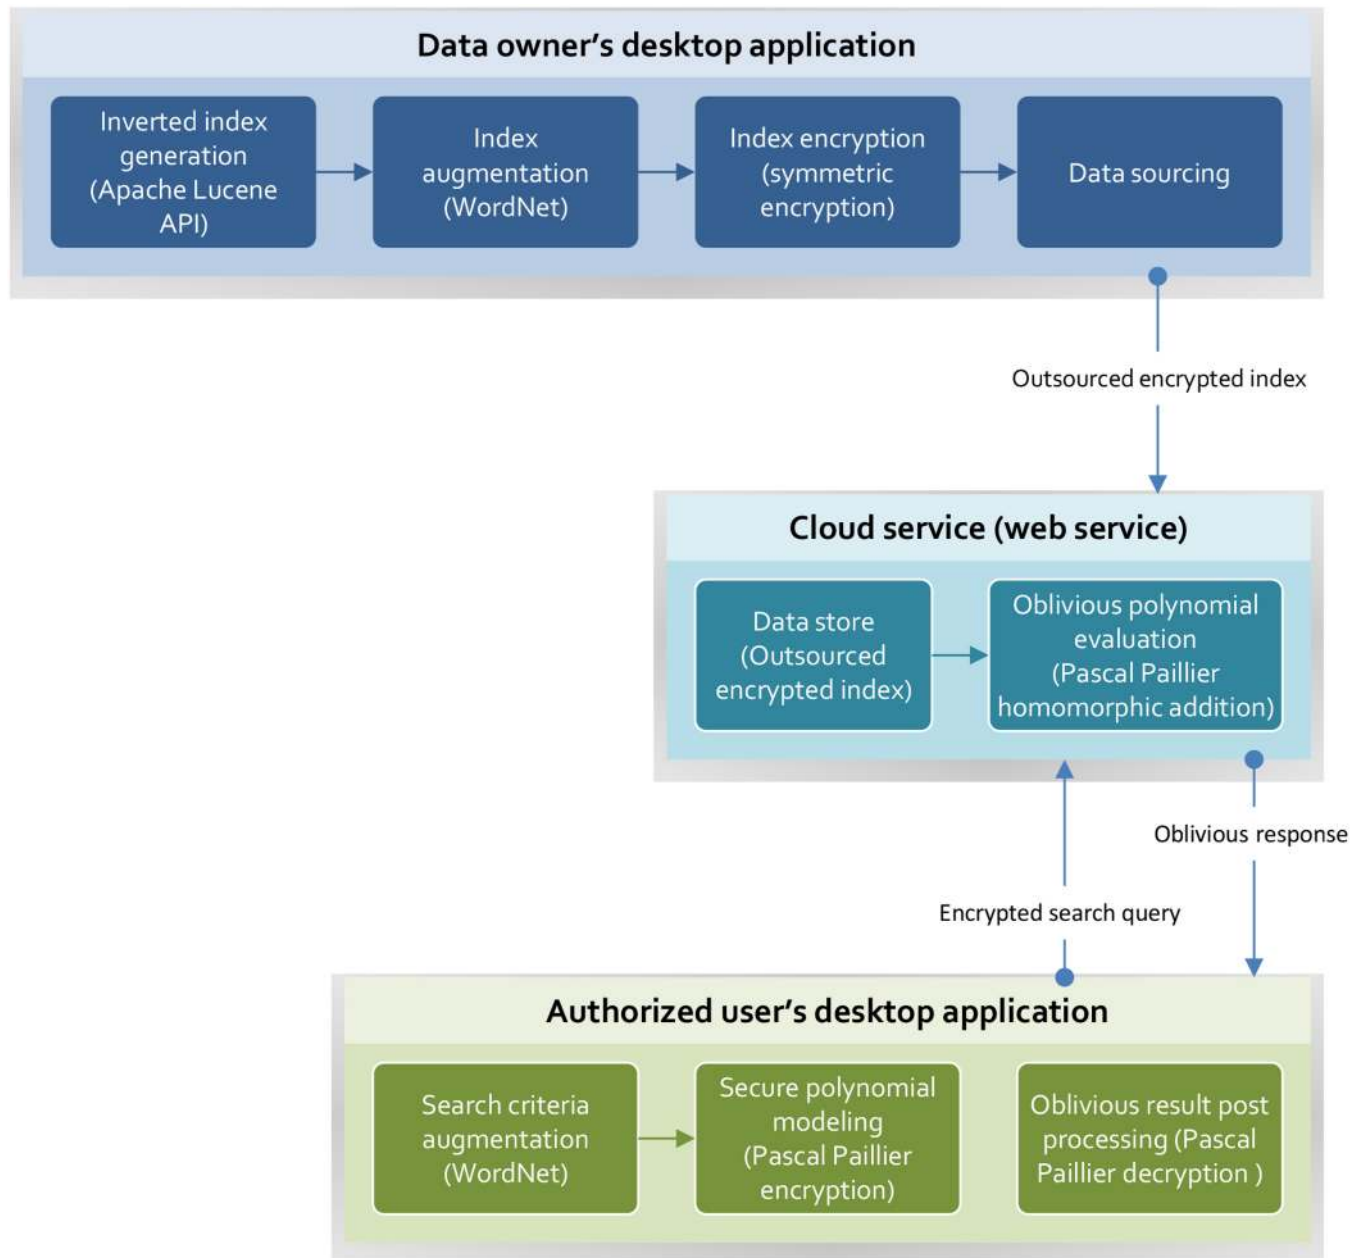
Data owner's desktop application

Inverted index generation (Apache Lucene API)

Index augmentation (WordNet)

Index encryption (symmetric encryption)

Data sourcing

Outsourced encrypted index

Cloud service (web service)

Data store (Outsourced encrypted index)

Oblivious polynomial evaluation (Pascal Paillier homomorphic addition)

Oblivious response

Encrypted search query

Authorized user's desktop application

Search criteria augmentation (WordNet)

Secure polynomial modeling (Pascal Paillier encryption)

Oblivious result post processing (Pascal Paillier decryption )